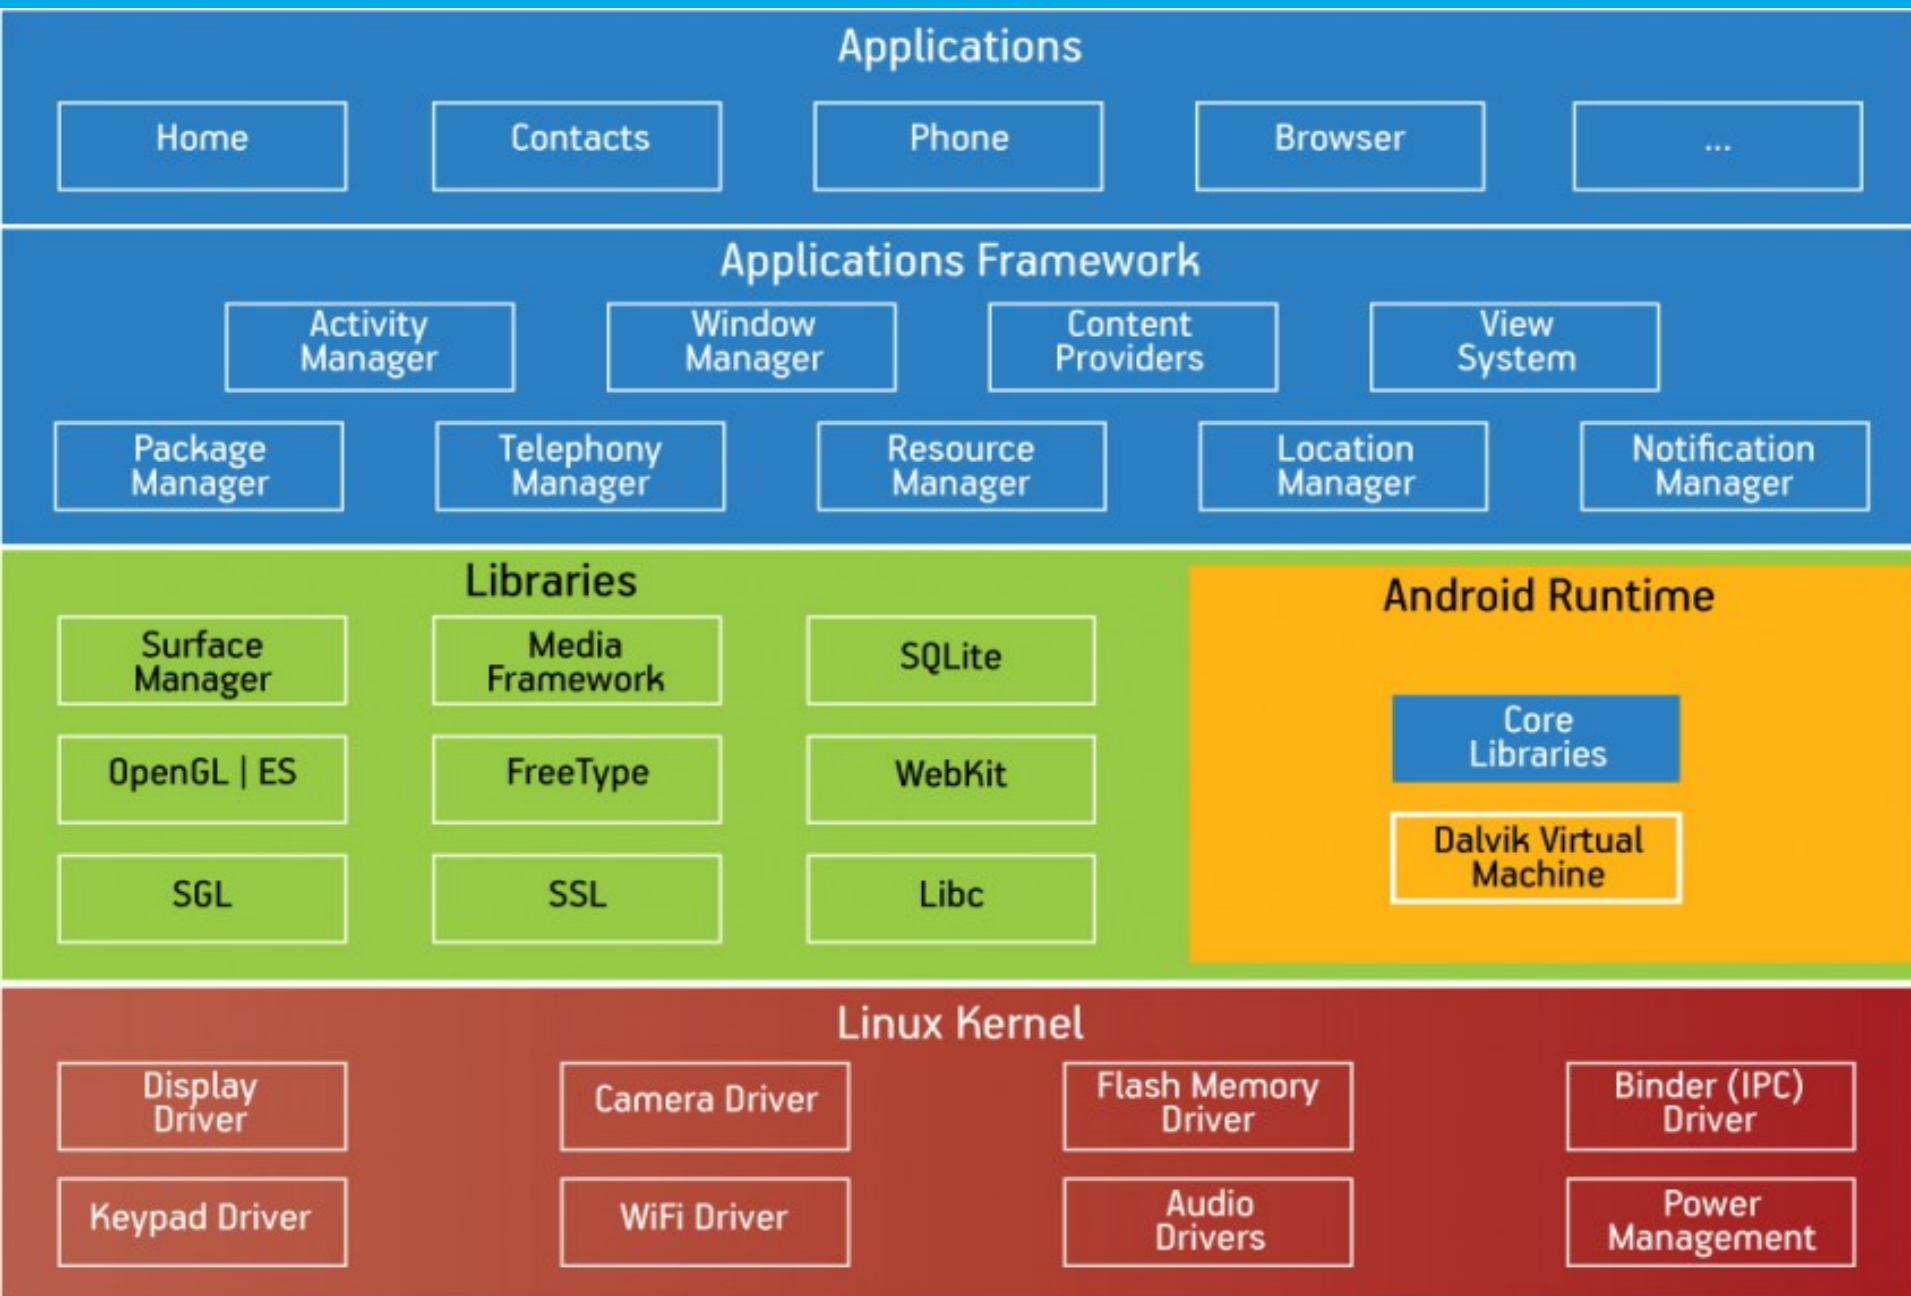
Applications

Home

Contacts

Phone

Browser

...

Applications Framework

Activity Manager

Window Manager

Content Providers

View System

Package Manager

Telephony Manager

Resource Manager

Location Manager

Notification Manager

Libraries

Surface Manager

Media Framework

SQLite

OpenGL | ES

FreeType

WebKit

SGL

SSL

Libc

Android Runtime

Core Libraries

Dalvik Virtual Machine

Linux Kernel

Display Driver

Camera Driver

Flash Memory Driver

Binder (IPC) Driver

Keypad Driver

WiFi Driver

Audio Drivers

Power Management